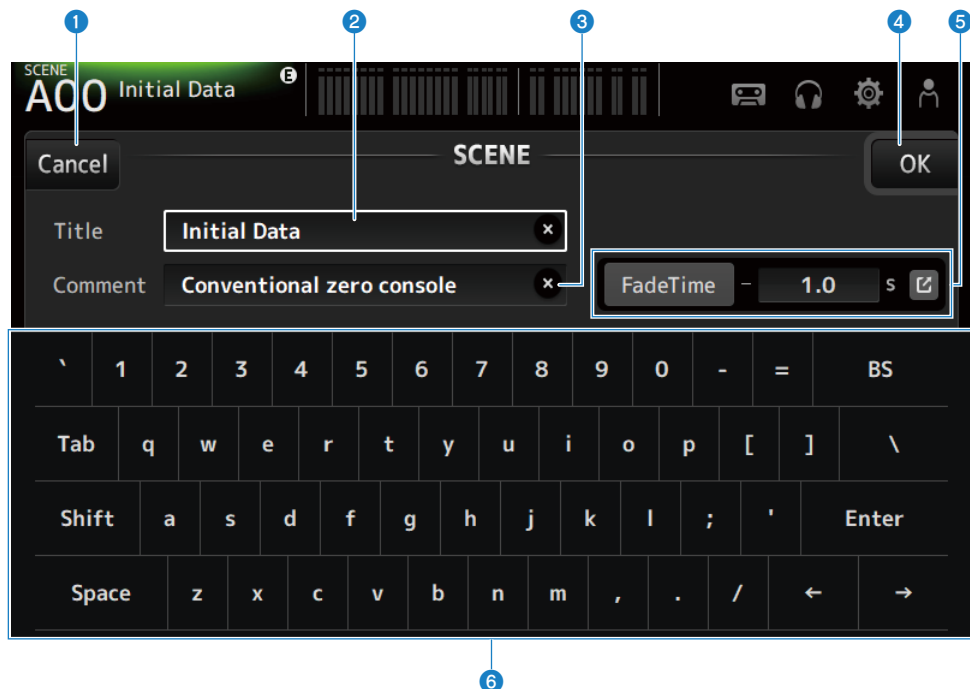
1 2 3 4 5

SCENE
A00 Initial Data E

Cancel SCENE OK

Title Initial Data

Comment Conventional zero console

FadeTime – 1.0 s

| ` | 1 | 2 | 3 | 4 | 5 | 6 | 7 | 8 | 9 | 0 | - | = | BS |
|---|---|---|---|---|---|---|---|---|---|---|---|---|---|
| Tab | q | w | e | r | t | y | u | i | o | p | [ | ] | \ |
| Shift | a | s | d | f | g | h | j | k | l | ; | ' | Enter | |
| Space | z | x | c | v | b | n | m | , | . | / | ← | → | |

6